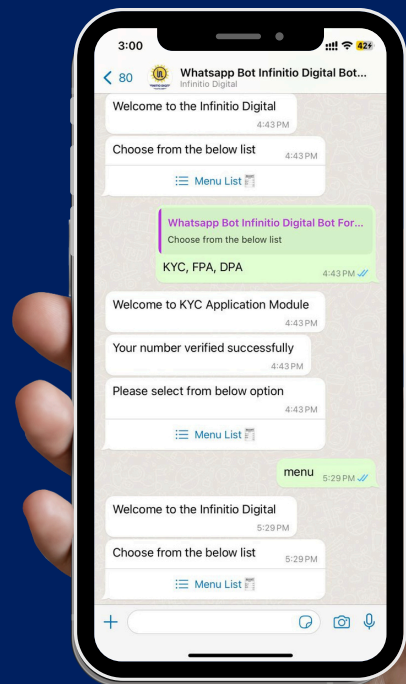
3:00
42
< 80
Whatsapp Bot Infinitio Digital Bot...
Infinitio Digital

Welcome to the Infinitio Digital
4:43 PM

Choose from the below list
4:43 PM
Menu List

Whatsapp Bot Infinitio Digital Bot For...
Choose from the below list
KYC, FPA, DPA
4:43 PM

Welcome to KYC Application Module
4:43 PM

Your number verified successfully
4:43 PM

Please select from below option
4:43 PM
Menu List

menu
5:29 PM

Welcome to the Infinitio Digital
5:29 PM

Choose from the below list
5:29 PM
Menu List

+